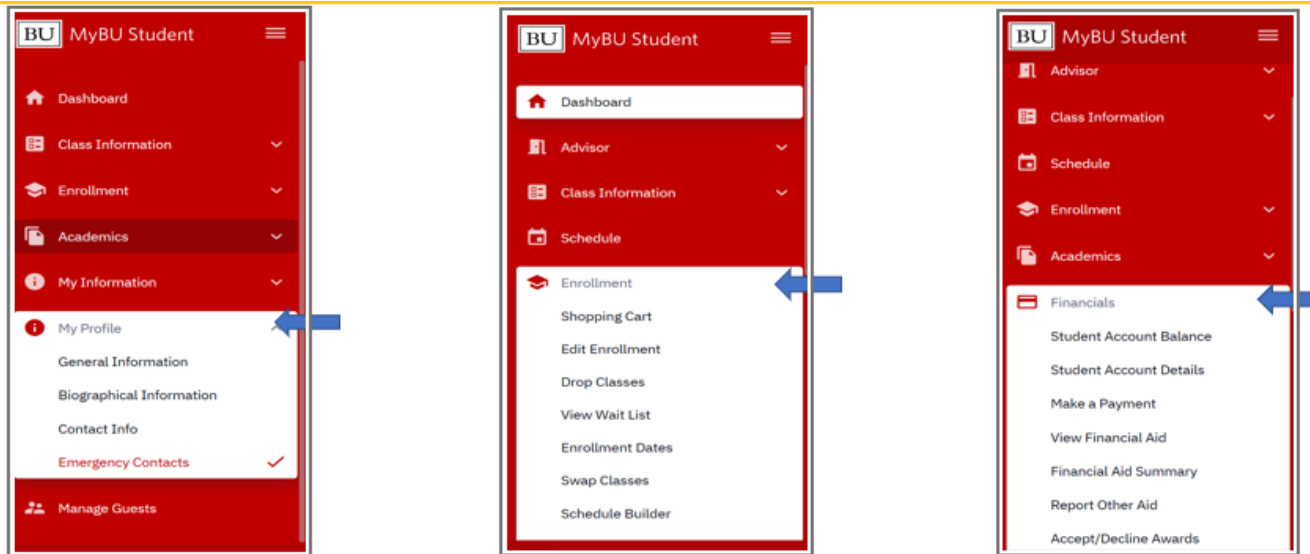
BU MyBU Student

Dashboard
Class Information
Enrollment
Academics
My Information
My Profile
General Information
Biographical Information
Contact Info
Emergency Contacts
Manage Guests

BU MyBU Student

Dashboard
Advisor
Class Information
Schedule
Enrollment
Shopping Cart
Edit Enrollment
Drop Classes
View Wait List
Enrollment Dates
Swap Classes
Schedule Builder

BU MyBU Student

Advisor
Class Information
Schedule
Enrollment
Academics
Financials
Student Account Balance
Student Account Details
Make a Payment
View Financial Aid
Financial Aid Summary
Report Other Aid
Accept/Decline Awards